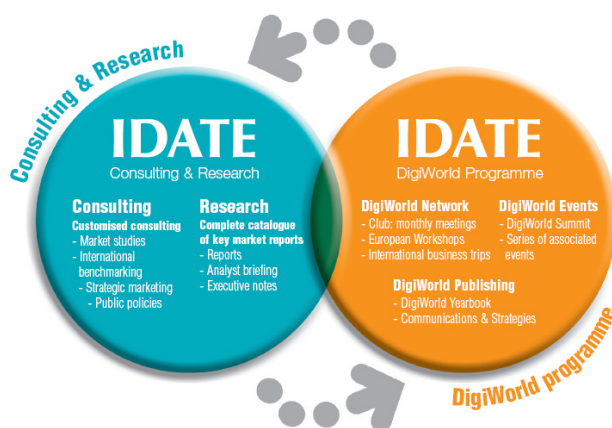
Consulting & Research

IDATE
Consulting & Research

Consulting
Customised consulting
- Market studies
- International benchmarking
- Strategic marketing
- Public policies

Research
Complete catalogue of key market reports
- Reports
- Analyst briefing
- Executive notes

IDATE
DigiWorld Programme

DigiWorld Network
- Club: monthly meetings
- European Workshops
- International business trips

DigiWorld Events
- DigiWorld Summit
- Series of associated events

DigiWorld Publishing
- DigiWorld Yearbook
- Communications & Strategies

DigiWorld programme